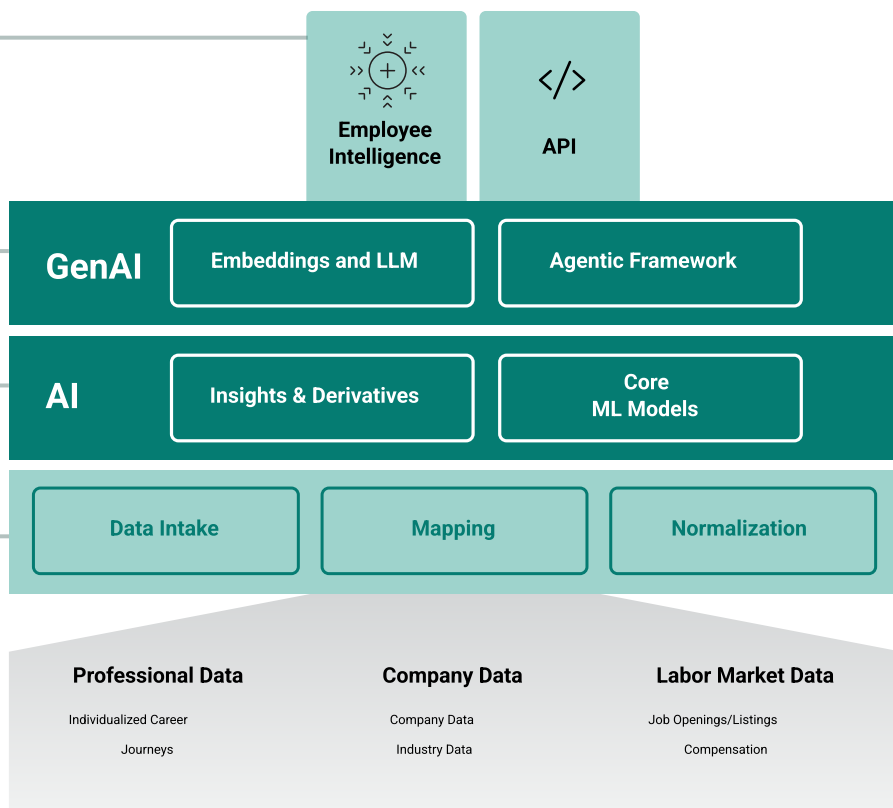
Employee Intelligence

API

GenAI

Embeddings and LLM

Agentic Framework

AI

Insights & Derivatives

Core ML Models

Data Intake

Mapping

Normalization

Professional Data

Individualized Career Journeys

Company Data

Company Data

Industry Data

Labor Market Data

Job Openings/Listings

Compensation